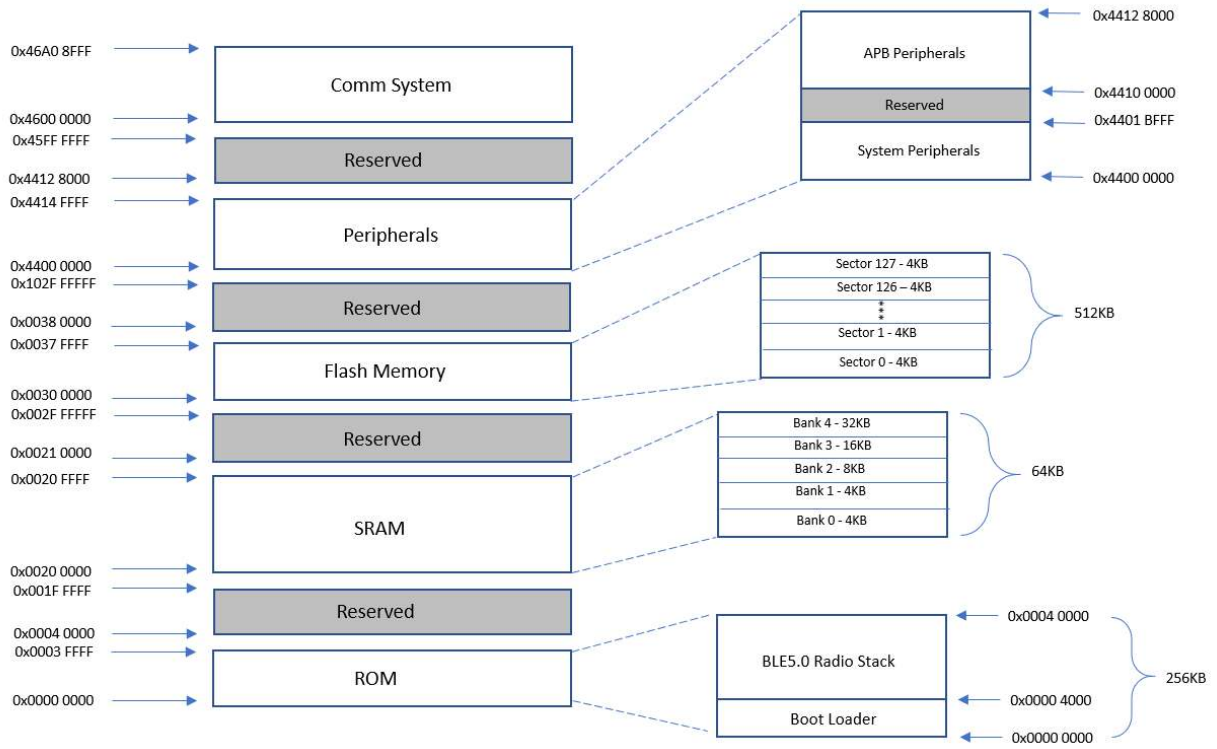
0x46A0 8FFF
Comm System
0x4600 0000
0x45FF FFFF
Reserved
0x4412 8000
0x4414 FFFF
Peripherals
0x4400 0000
0x102F FFFFF
Reserved
0x0038 0000
0x0037 FFFF
Flash Memory
0x0030 0000
0x002F FFFFF
Reserved
0x0021 0000
0x0020 FFFF
SRAM
0x0020 0000
0x001F FFFF
Reserved
0x0004 0000
0x0003 FFFF
ROM
0x0000 0000

APB Peripherals
Reserved
System Peripherals
0x4412 8000
0x4410 0000
0x4401 BFFF
0x4400 0000

Sector 127 - 4KB
Sector 126 – 4KB
Sector 1 - 4KB
Sector 0 - 4KB
512KB

Bank 4 - 32KB
Bank 3 - 16KB
Bank 2 - 8KB
Bank 1 - 4KB
Bank 0 - 4KB
64KB

0x0004 0000
BLE5.0 Radio Stack
0x0000 4000
Boot Loader
0x0000 0000
256KB